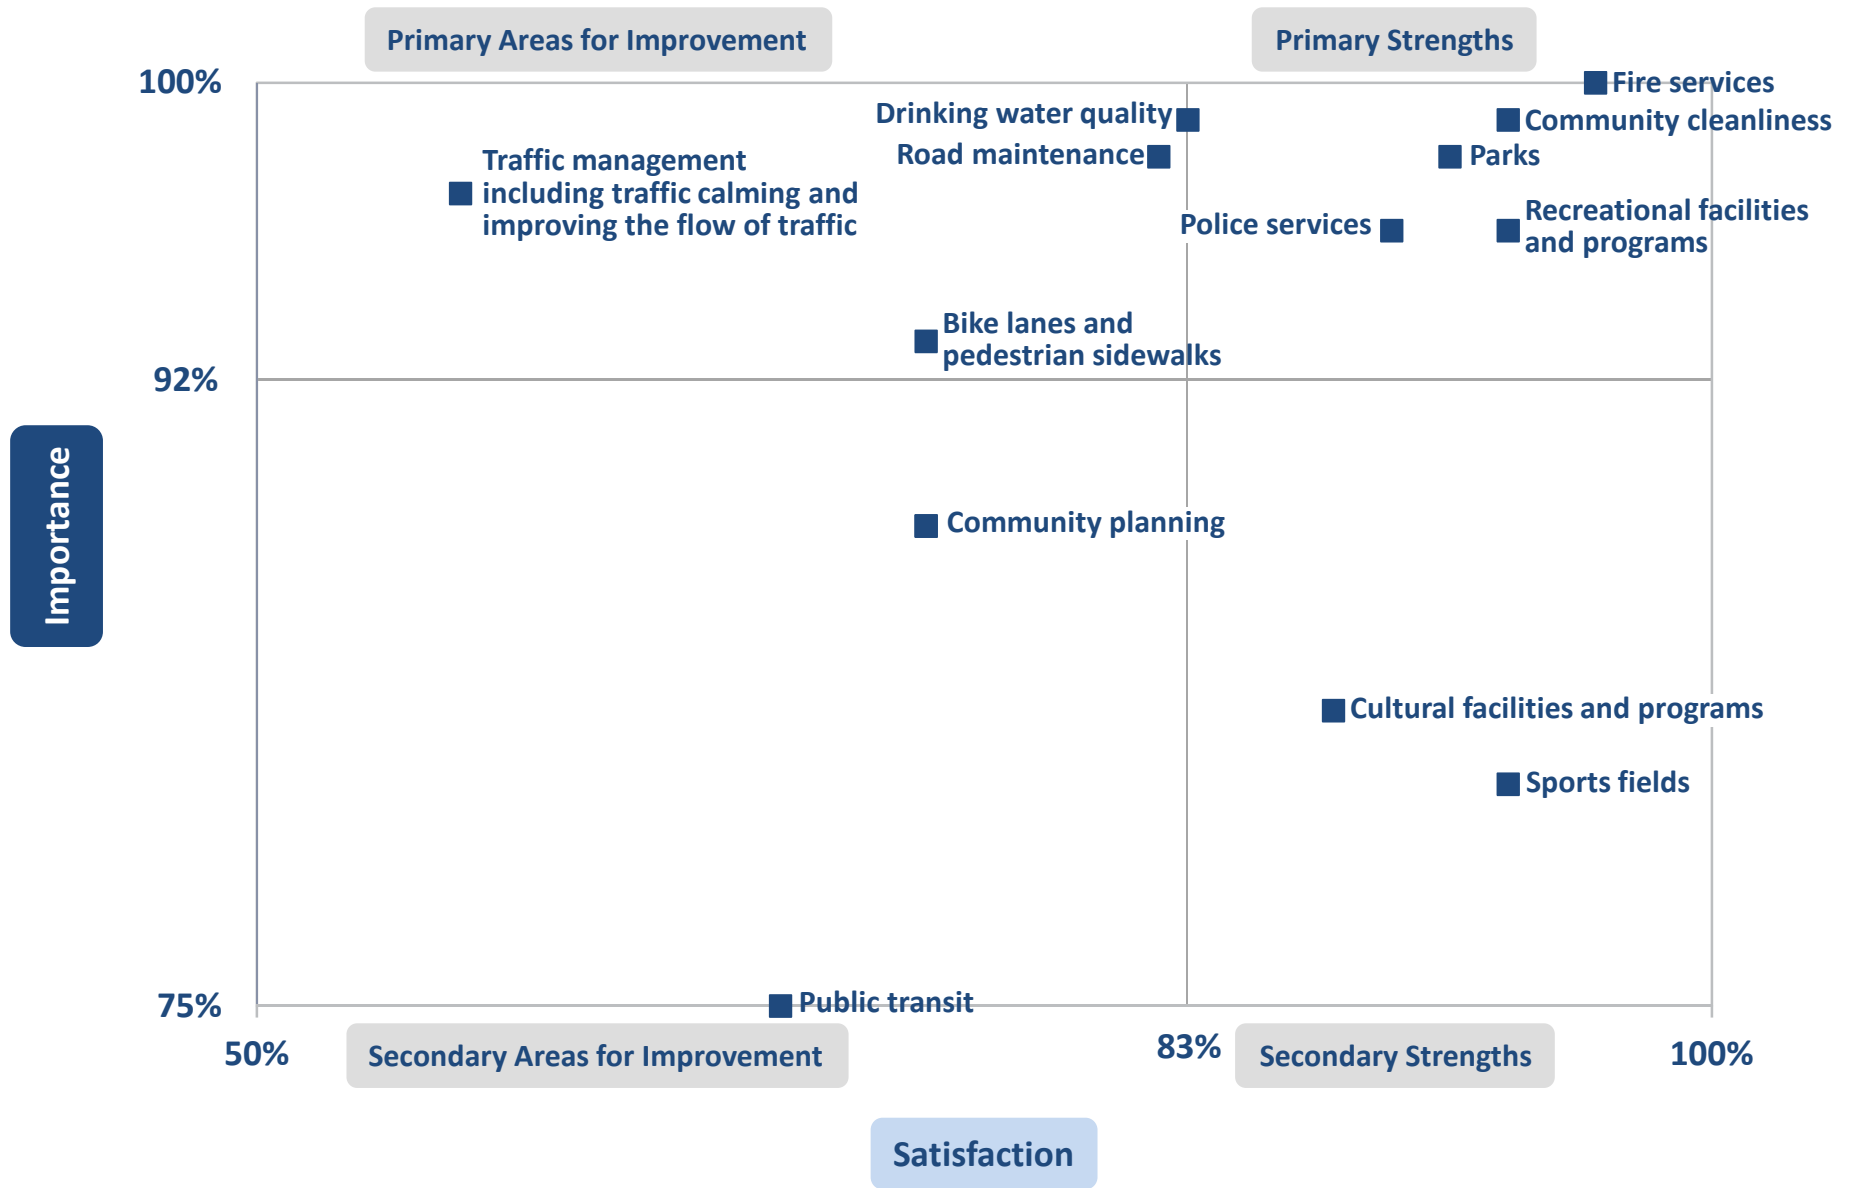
Primary Areas for Improvement

Primary Strengths

100%

Fire services

Drinking water quality

Community cleanliness

Traffic management including traffic calming and improving the flow of traffic

Road maintenance

Parks

Police services

Recreational facilities and programs

Bike lanes and pedestrian sidewalks

92%

Importance

Community planning

Cultural facilities and programs

Sports fields

75%

Public transit

50%

Secondary Areas for Improvement

83%

Secondary Strengths

100%

Satisfaction